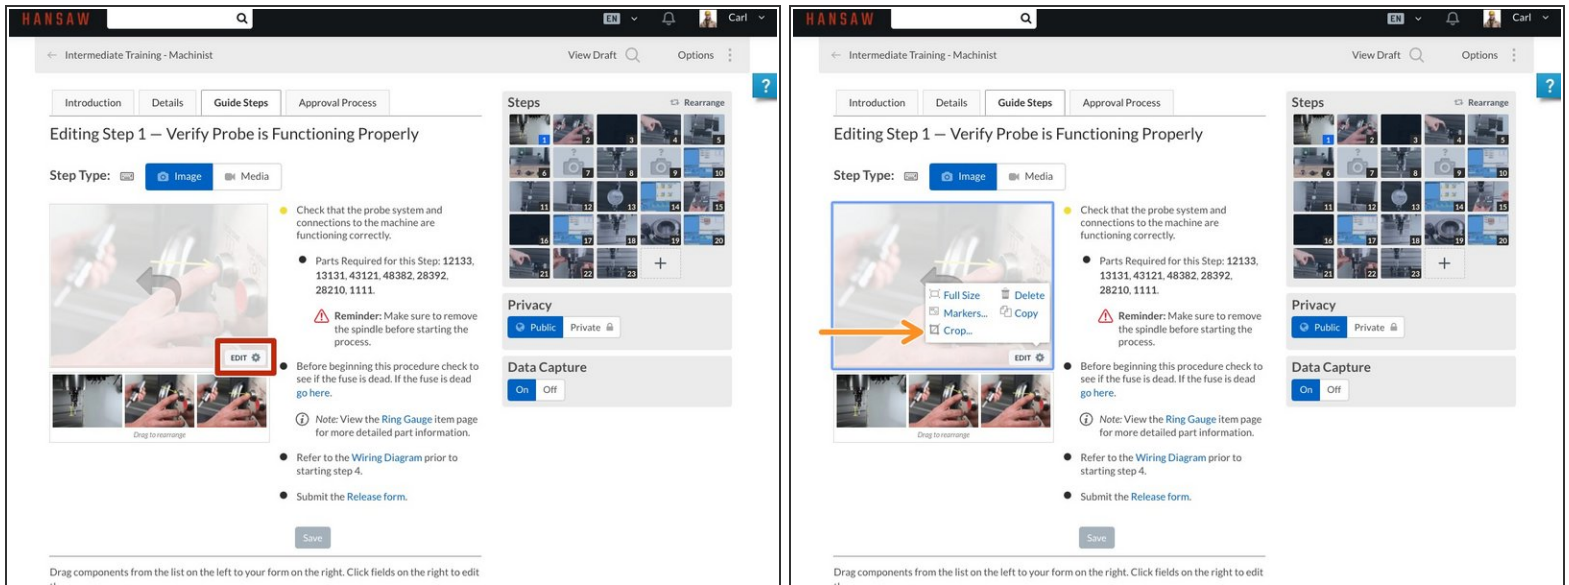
HANSAW EN Carl

Intermediate Training - Machinist View Draft Options

?

Introduction Details Guide Steps Approval Process

Editing Step 1 — Verify Probe is Functioning Properly

Step Type: Image Media

EDIT

Drag to rearrange

Check that the probe system and connections to the machine are functioning correctly.

Parts Required for this Step: 12133, 13131, 43121, 48382, 28392, 28210, 1111.

Reminder: Make sure to remove the spindle before starting the process.

Before beginning this procedure check to see if the fuse is dead. If the fuse is dead go here.

Note: View the Ring Gauge item page for more detailed part information.

Refer to the Wiring Diagram prior to starting step 4.

Submit the Release form.

Save

Drag components from the list on the left to your form on the right. Click fields on the right to edit

Steps Rearrange

1 2 3 4 5 6 7 8 9 10 11 12 13 14 15 16 17 18 19 20 21 22 23 +

Privacy

Public Private

Data Capture

On Off

HANSAW EN Carl

Intermediate Training - Machinist View Draft Options

?

Introduction Details Guide Steps Approval Process

Editing Step 1 — Verify Probe is Functioning Properly

Step Type: Image Media

Full Size Delete
Markers... Copy
Crop...

EDIT

Drag to rearrange

Check that the probe system and connections to the machine are functioning correctly.

Parts Required for this Step: 12133, 13131, 43121, 48382, 28392, 28210, 1111.

Reminder: Make sure to remove the spindle before starting the process.

Before beginning this procedure check to see if the fuse is dead. If the fuse is dead go here.

Note: View the Ring Gauge item page for more detailed part information.

Refer to the Wiring Diagram prior to starting step 4.

Submit the Release form.

Save

Drag components from the list on the left to your form on the right. Click fields on the right to edit

Steps Rearrange

1 2 3 4 5 6 7 8 9 10 11 12 13 14 15 16 17 18 19 20 21 22 23 +

Privacy

Public Private

Data Capture

On Off